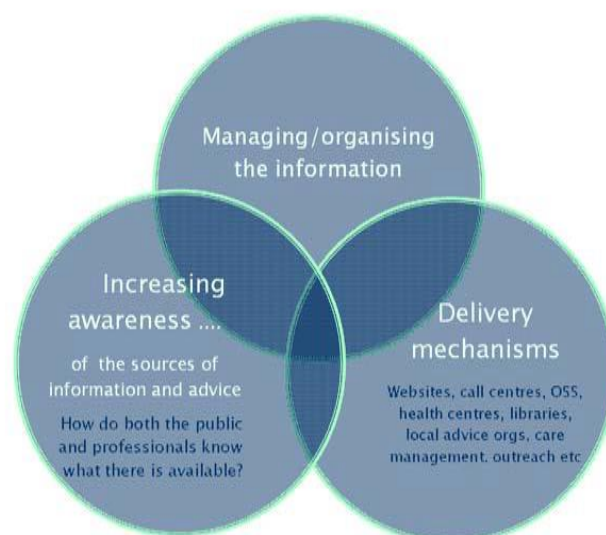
Managing/organising the information

Increasing awareness ....

of the sources of information and advice

How do both the public and professionals know what there is available?

Delivery mechanisms

Websites, call centres, OSS, health centres, libraries, local advice orgs, care management, outreach etc